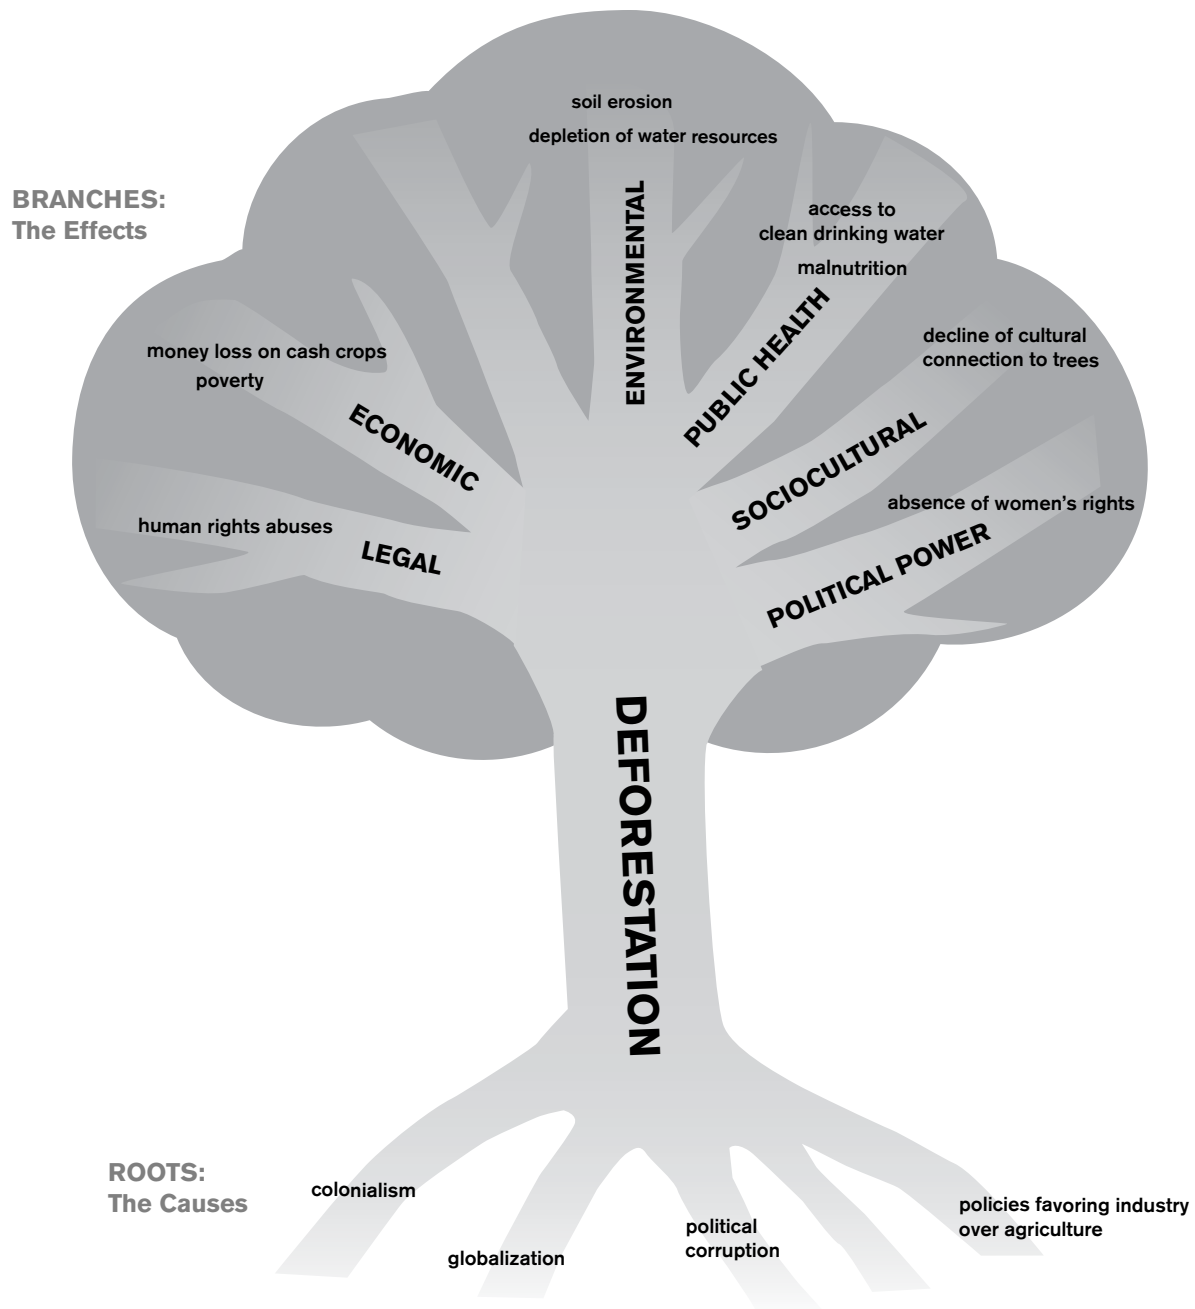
BRANCHES:
The Effects

soil erosion
depletion of water resources

ENVIRONMENTAL

access to
clean drinking water
malnutrition

PUBLIC HEALTH

money loss on cash crops
poverty

ECONOMIC

decline of cultural
connection to trees

SOCIOCULTURAL

absence of women's rights

POLITICAL POWER

human rights abuses

LEGAL

DEFORESTATION

ROOTS:
The Causes

colonialism

globalization

political
corruption

policies favoring industry
over agriculture